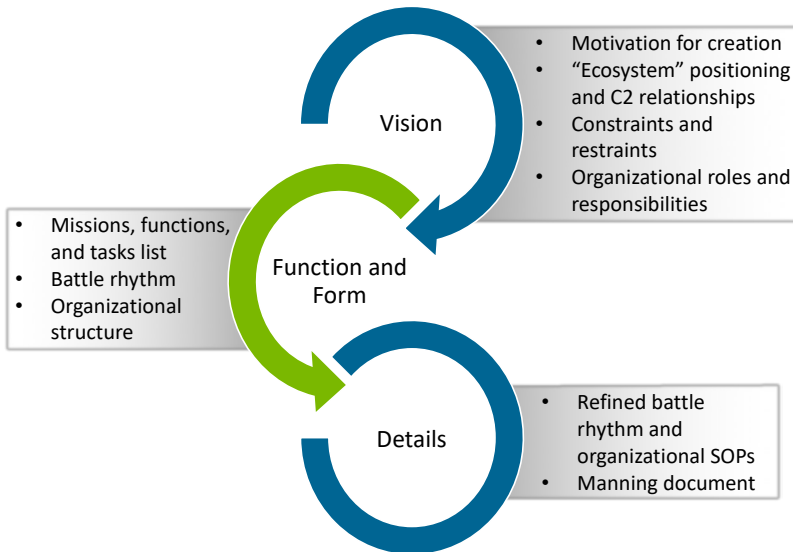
Vision

- Motivation for creation
- “Ecosystem” positioning and C2 relationships
- Constraints and restraints
- Organizational roles and responsibilities

Function and Form

- Missions, functions, and tasks list
- Battle rhythm
- Organizational structure

Details

- Refined battle rhythm and organizational SOPs
- Manning document